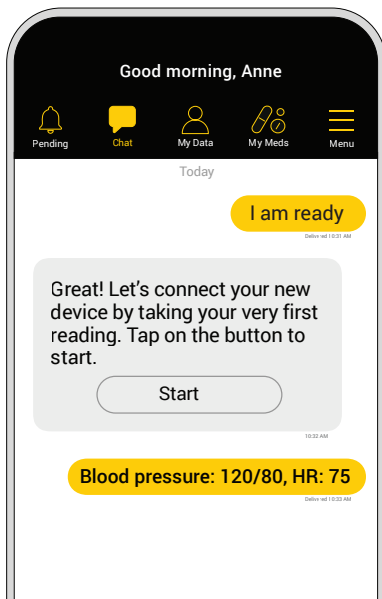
Good morning, Anne

Pending
Chat
My Data
My Meds
Menu

Today

I am ready

Delivered 10:31 AM

Great! Let's connect your new device by taking your very first reading. Tap on the button to start.

Start

10:32 AM

Blood pressure: 120/80, HR: 75

Delivered 10:33 AM